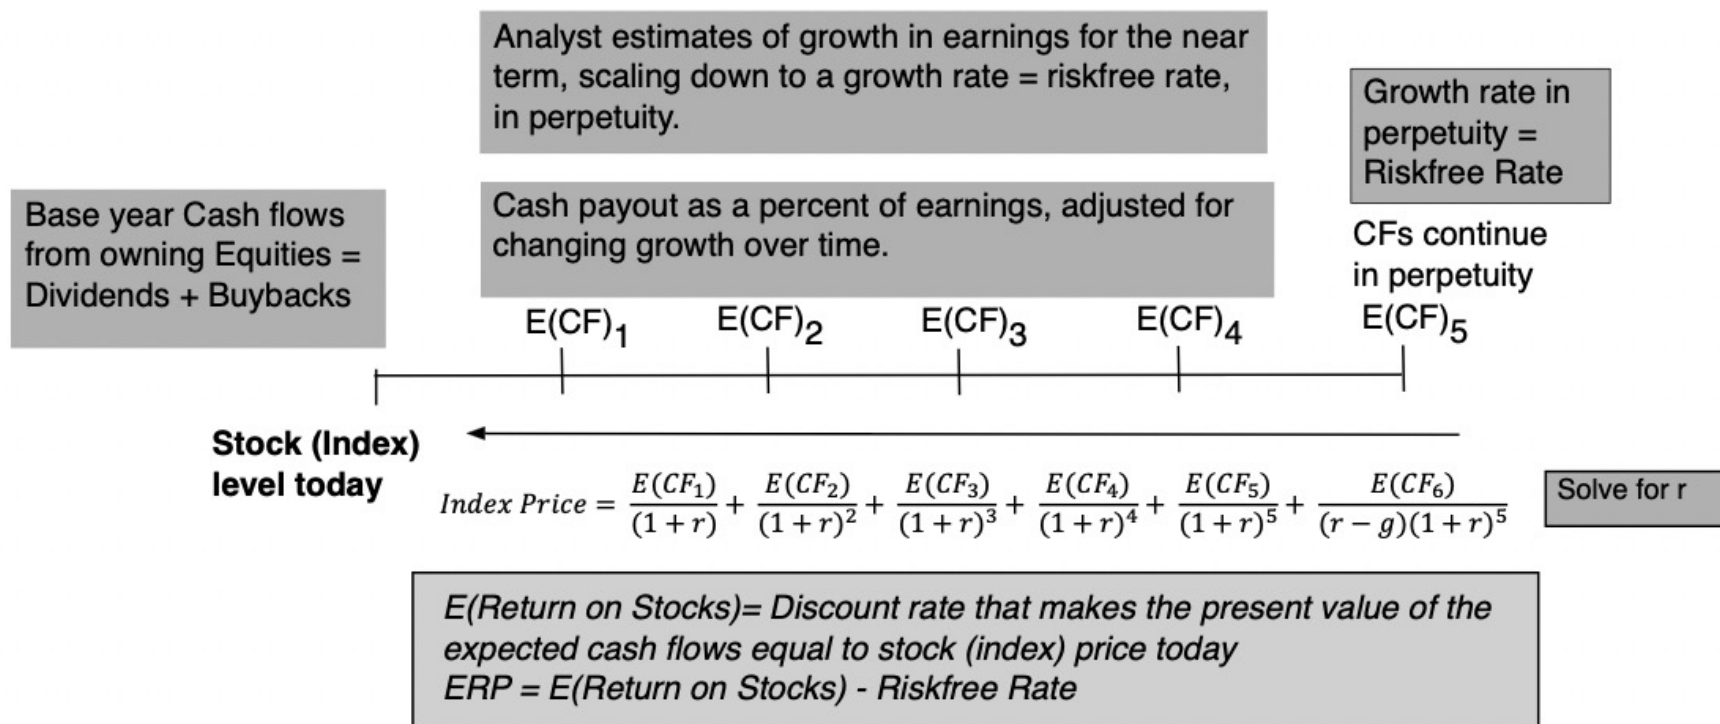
Analyst estimates of growth in earnings for the near term, scaling down to a growth rate = riskfree rate, in perpetuity.

Growth rate in perpetuity = Riskfree Rate

Base year Cash flows from owning Equities = Dividends + Buybacks

Cash payout as a percent of earnings, adjusted for changing growth over time.

CFs continue in perpetuity

$E(CF)_1$ $E(CF)_2$ $E(CF)_3$ $E(CF)_4$ $E(CF)_5$

Stock (Index) level today

$Index\ Price = \frac{E(CF_1)}{(1+r)} + \frac{E(CF_2)}{(1+r)^2} + \frac{E(CF_3)}{(1+r)^3} + \frac{E(CF_4)}{(1+r)^4} + \frac{E(CF_5)}{(1+r)^5} + \frac{E(CF_6)}{(r-g)(1+r)^5}$

Solve for r

E(Return on Stocks)= Discount rate that makes the present value of the expected cash flows equal to stock (index) price today
ERP = E(Return on Stocks) - Riskfree Rate